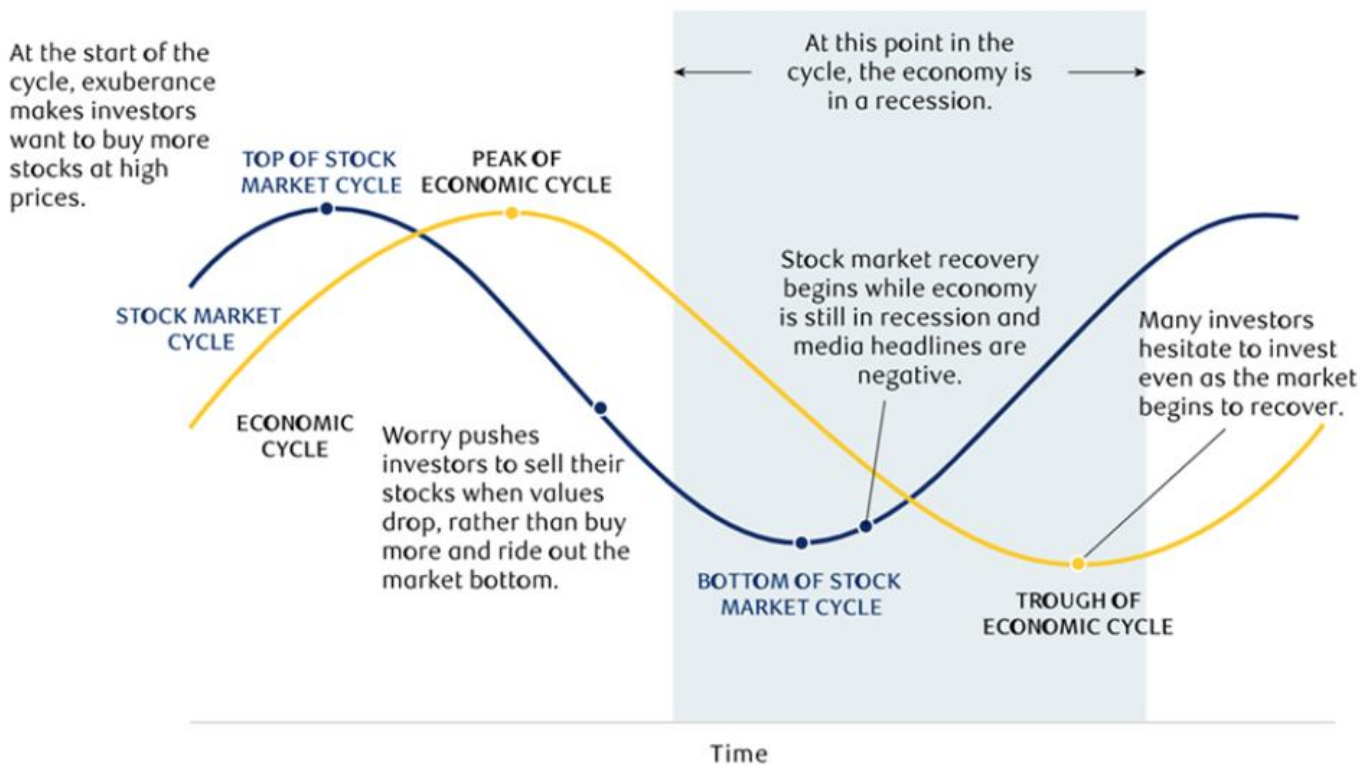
At the start of the cycle, exuberance makes investors want to buy more stocks at high prices.

TOP OF STOCK MARKET CYCLE

PEAK OF ECONOMIC CYCLE

At this point in the cycle, the economy is in a recession.

STOCK MARKET CYCLE

ECONOMIC CYCLE

Worry pushes investors to sell their stocks when values drop, rather than buy more and ride out the market bottom.

Stock market recovery begins while economy is still in recession and media headlines are negative.

Many investors hesitate to invest even as the market begins to recover.

BOTTOM OF STOCK MARKET CYCLE

TROUGH OF ECONOMIC CYCLE

Time